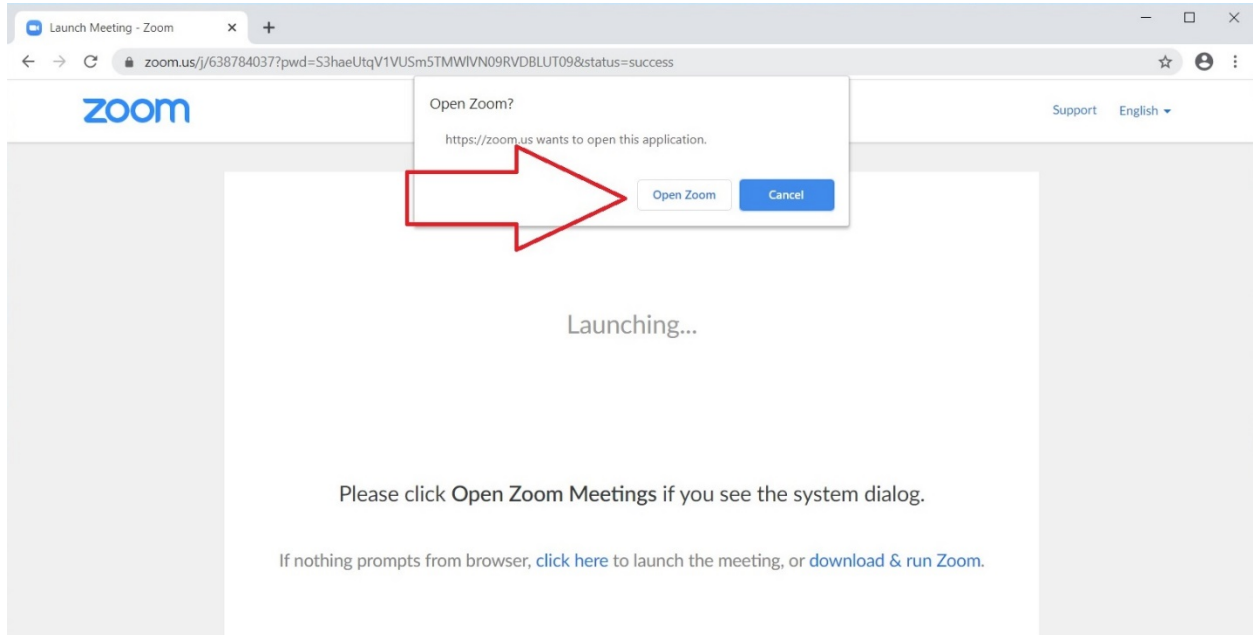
Launch Meeting - Zoom ×
+

zoom.us/j/638784037?pwd=S3haeUtqV1VUSm5TMWlVN09RVDBLUT09&status=success

zoom

Open Zoom?

https://zoom.us wants to open this application.

Open Zoom

Cancel

Support English

Launching...

Please click **Open Zoom Meetings** if you see the system dialog.

If nothing prompts from browser, click here to launch the meeting, or download & run Zoom.